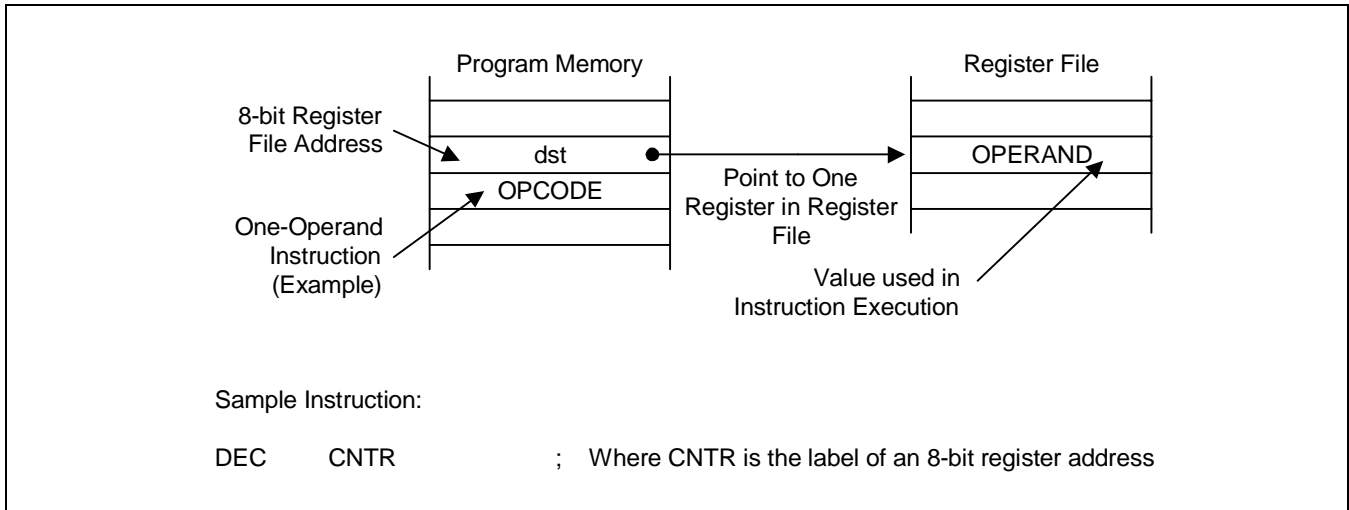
Program Memory

Register File

8-bit Register File Address

dst

OPERAND

OPCODE

Point to One Register in Register File

One-Operand Instruction (Example)

Value used in Instruction Execution

Sample Instruction:

DEC CNTR ; Where CNTR is the label of an 8-bit register address